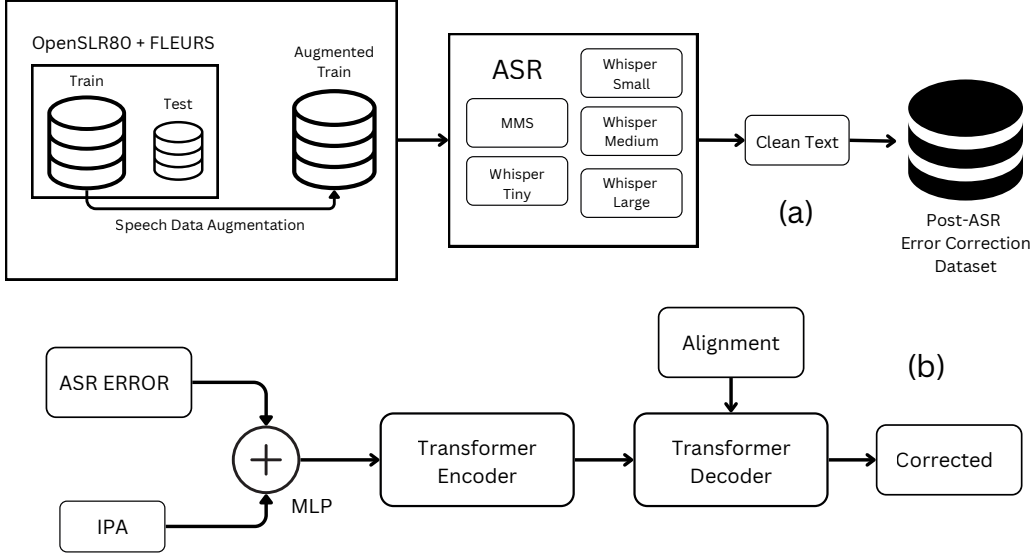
OpenSLR80 + FLEURS

Train

Test

Augmented Train

Speech Data Augmentation

ASR

MMS

Whisper Tiny

Whisper Small

Whisper Medium

Whisper Large

Clean Text

(a)

Post-ASR Error Correction Dataset

ASR ERROR

IPA

MLP

Transformer Encoder

Alignment

Transformer Decoder

Corrected

(b)